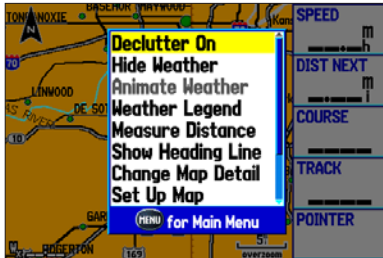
TONGANOXIE
BASEHOR
MAYWOOD
Kans
N
70
LINWOOD
DE SOTO
GAR
ADGERTON
169
5
overzoom

Declutter On
Hide Weather
Animate Weather
Weather Legend
Measure Distance
Show Heading Line
Change Map Detail
Set Up Map
MENU for Main Menu

SPEED
$\frac{m}{h}$
DIST NEXT
mi
COURSE
TRACK
POINTER